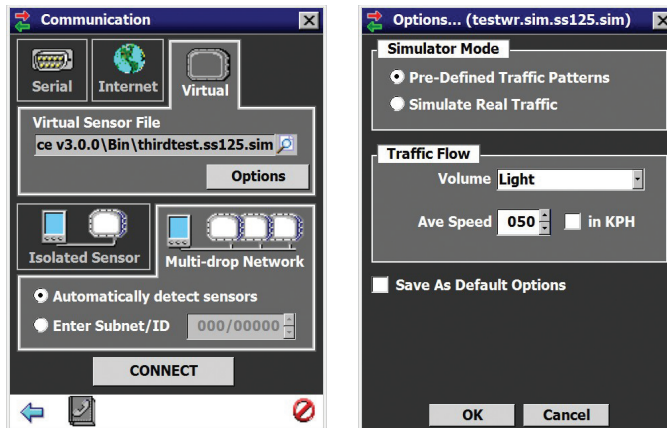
Communication

Serial

Internet

Virtual

Virtual Sensor File

ce v3.0.0\Bin\thirdtest.ss125.sim

Options

Isolated Sensor

Multi-drop Network

Automatically detect sensors

Enter Subnet/ID

000/00000

CONNECT

Options... (testwr.sim.ss125.sim)

Simulator Mode

Pre-Defined Traffic Patterns

Simulate Real Traffic

Traffic Flow

Volume Light

Ave Speed 050

in KPH

Save As Default Options

OK

Cancel